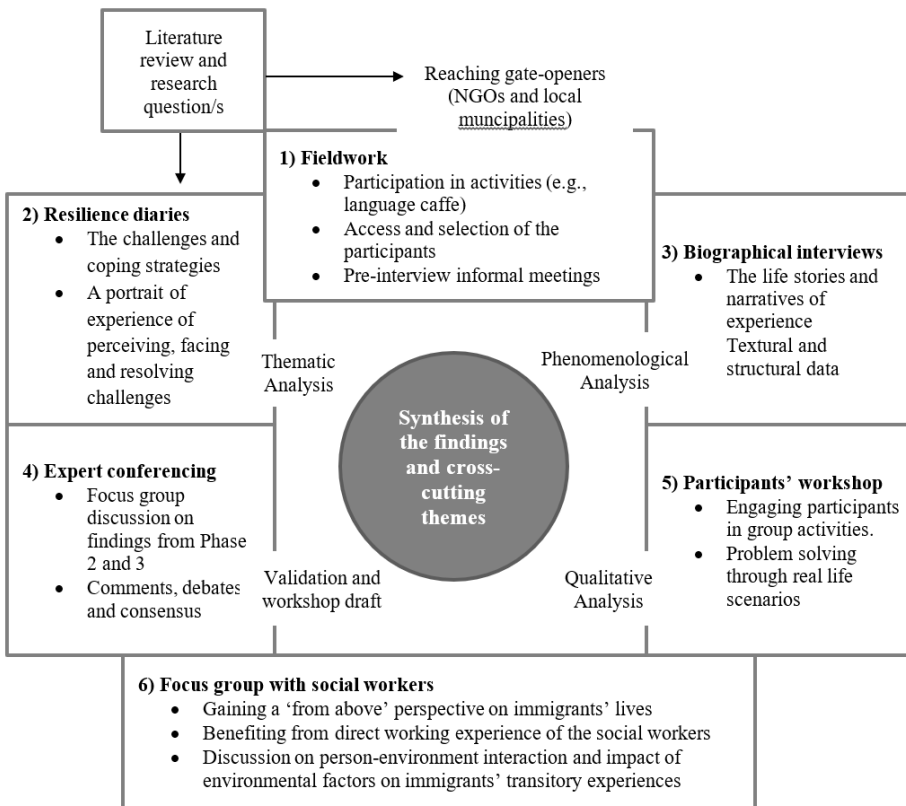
Literature review and research question/s

Reaching gate-openers (NGOs and local muncipalities)

1) Fieldwork
• Participation in activities (e.g., language caffe)
• Access and selection of the participants
• Pre-interview informal meetings

2) Resilience diaries
• The challenges and coping strategies
• A portrait of experience of perceiving, facing and resolving challenges

3) Biographical interviews
• The life stories and narratives of experience Textural and structural data

Thematic Analysis

Phenomenological Analysis

Synthesis of the findings and cross-cutting themes

4) Expert conferencing
• Focus group discussion on findings from Phase 2 and 3
• Comments, debates and consensus

5) Participants' workshop
• Engaging participants in group activities.
• Problem solving through real life scenarios

Validation and workshop draft

Qualitative Analysis

6) Focus group with social workers
• Gaining a 'from above' perspective on immigrants' lives
• Benefiting from direct working experience of the social workers
• Discussion on person-environment interaction and impact of environmental factors on immigrants' transitory experiences